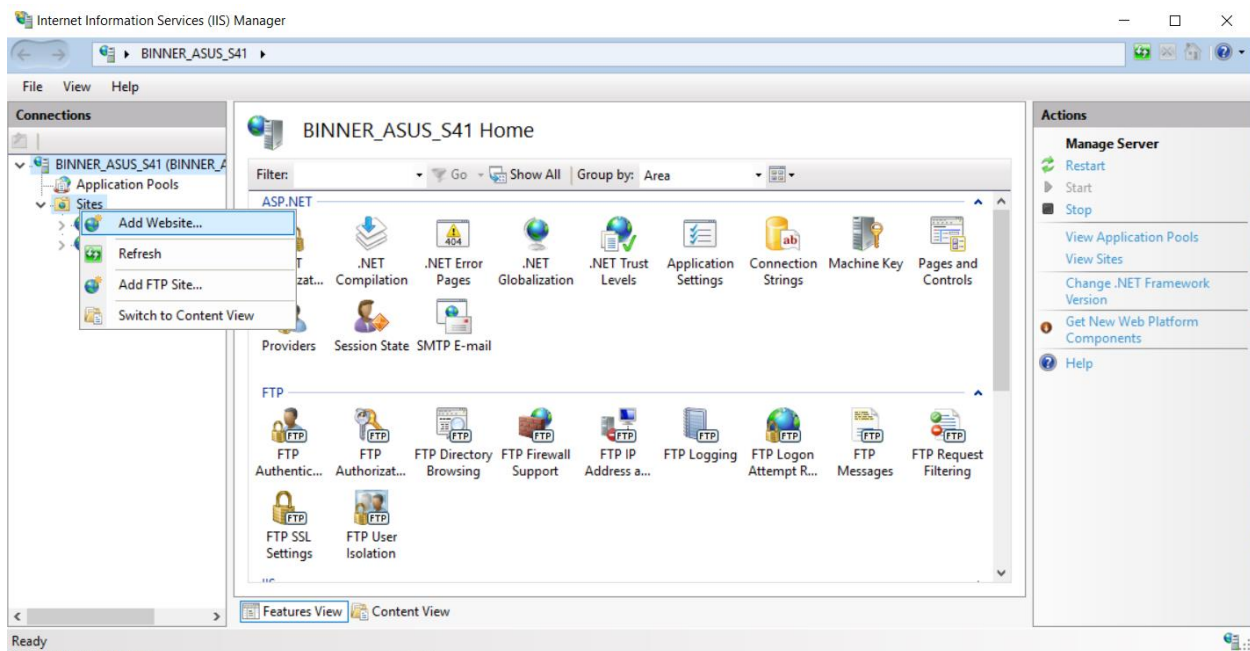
Internet Information Services (IIS) Manager

BINNER_ASUS_S41 ▸

File View Help

Connections

BINNER_ASUS_S41 (BINNER_A

Application Pools

Sites

Add Website...

Refresh

Add FTP Site...

Switch to Content View

BINNER_ASUS_S41 Home

Filter: Go Show All Group by: Area

ASP.NET

.NET Authorizat... .NET Compilation .NET Error Pages .NET Globalization .NET Trust Levels Application Settings Connection Strings Machine Key Pages and Controls

Providers Session State SMTP E-mail

FTP

FTP Authentic... FTP Authorizat... FTP Directory Browsing FTP Firewall Support FTP IP Address a... FTP Logging FTP Logon Attempt R... FTP Messages FTP Request Filtering

FTP SSL Settings FTP User Isolation

Features View Content View

Actions

Manage Server

Restart

Start

Stop

View Application Pools

View Sites

Change .NET Framework Version

Get New Web Platform Components

Help

Ready